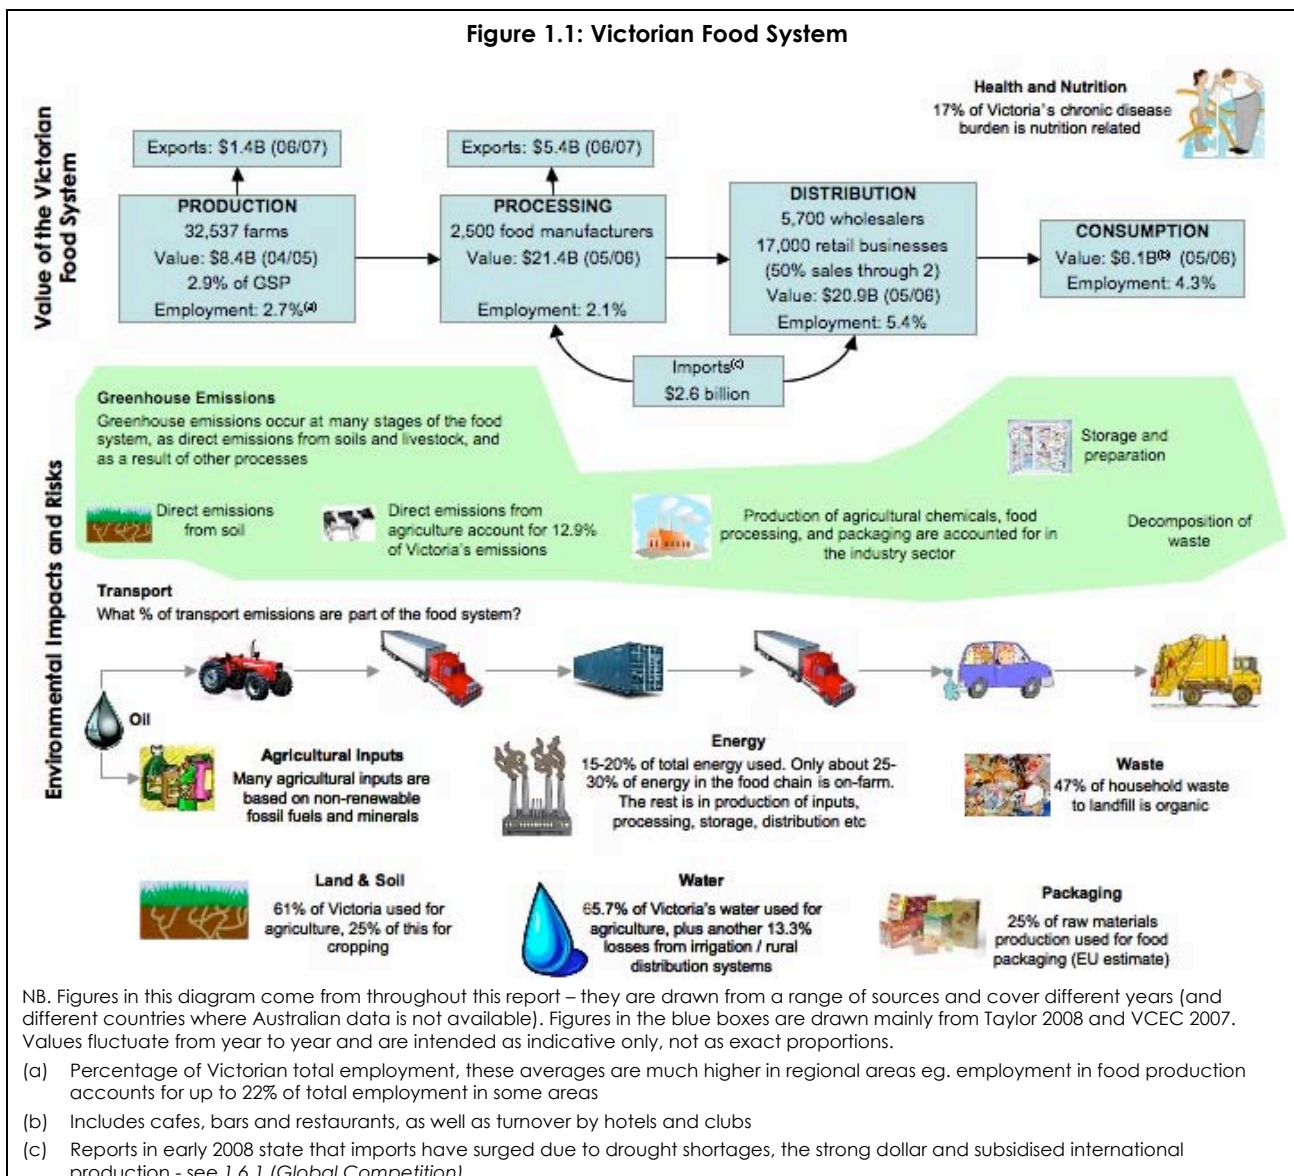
Figure 1.1: Victorian Food System

Value of the Victorian Food System

Health and Nutrition
17% of Victoria's chronic disease burden is nutrition related

Exports: \$1.4B (06/07)

Exports: \$5.4B (06/07)

PRODUCTION
32,537 farms
Value: \$8.4B (04/05)
2.9% of GSP
Employment: 2.7%$^{(a)}$

PROCESSING
2,500 food manufacturers
Value: \$21.4B (05/06)
Employment: 2.1%

DISTRIBUTION
5,700 wholesalers
17,000 retail businesses
(50% sales through 2)
Value: \$20.9B (05/06)
Employment: 5.4%

CONSUMPTION
Value: \$6.1B$^{(b)}$ (05/06)
Employment: 4.3%

Imports$^{(c)}$
\$2.6 billion

Environmental Impacts and Risks

Greenhouse Emissions
Greenhouse emissions occur at many stages of the food system, as direct emissions from soils and livestock, and as a result of other processes

Storage and preparation

Direct emissions from soil

Direct emissions from agriculture account for 12.9% of Victoria's emissions

Production of agricultural chemicals, food processing, and packaging are accounted for in the industry sector

Decomposition of waste

Transport
What % of transport emissions are part of the food system?

Oil

Agricultural Inputs
Many agricultural inputs are based on non-renewable fossil fuels and minerals

Energy
15-20% of total energy used. Only about 25-30% of energy in the food chain is on-farm. The rest is in production of inputs, processing, storage, distribution etc

Waste
47% of household waste to landfill is organic

Land & Soil
61% of Victoria used for agriculture, 25% of this for cropping

Water
65.7% of Victoria's water used for agriculture, plus another 13.3% losses from irrigation / rural distribution systems

Packaging
25% of raw materials production used for food packaging (EU estimate)

NB. Figures in this diagram come from throughout this report – they are drawn from a range of sources and cover different years (and different countries where Australian data is not available). Figures in the blue boxes are drawn mainly from Taylor 2008 and VCEC 2007. Values fluctuate from year to year and are intended as indicative only, not as exact proportions.

(a) Percentage of Victorian total employment, these averages are much higher in regional areas eg. employment in food production accounts for up to 22% of total employment in some areas

(b) Includes cafes, bars and restaurants, as well as turnover by hotels and clubs

(c) Reports in early 2008 state that imports have surged due to drought shortages, the strong dollar and subsidised international production - see 1.6.1 (Global Competition)